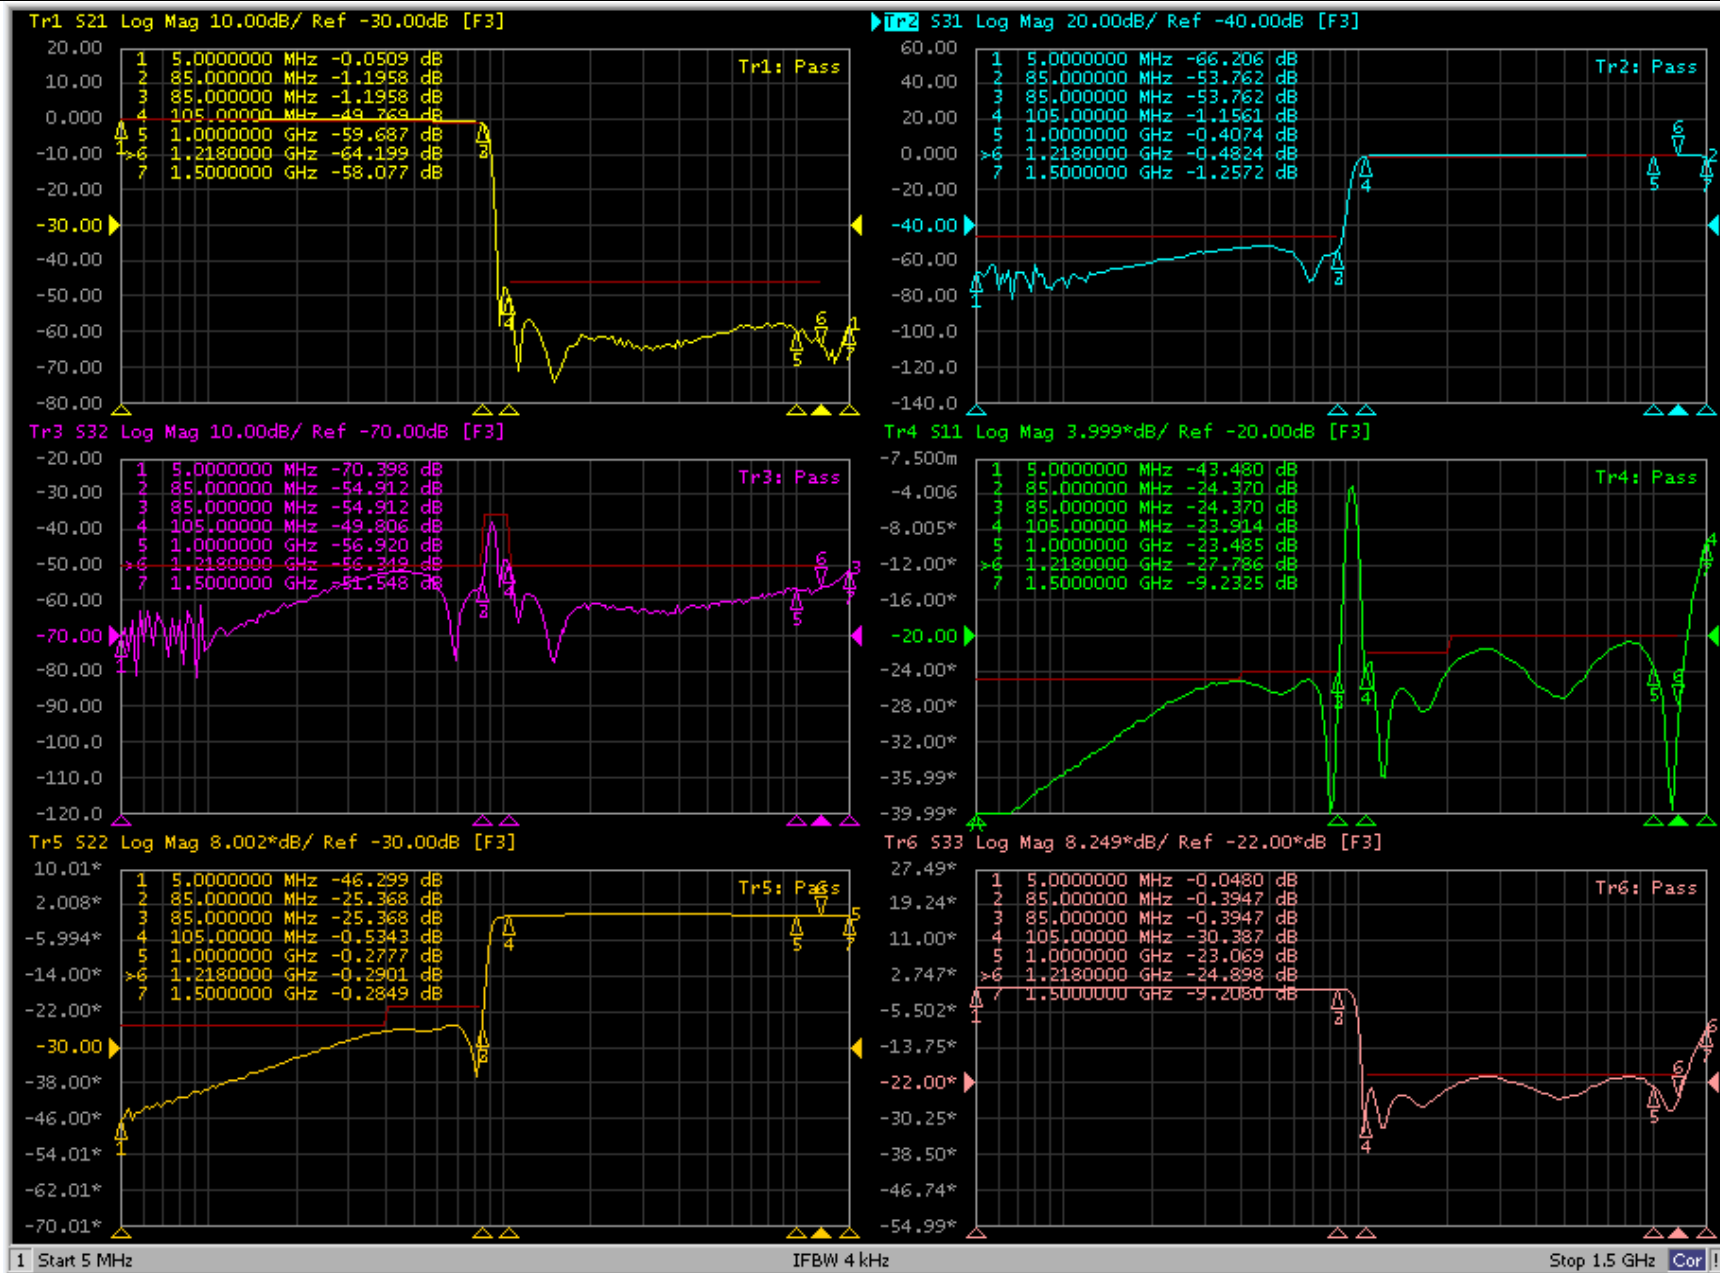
Tr1 S21 Log Mag 10.00dB/ Ref -30.00dB [F3]

20.00
10.00
0.000
-10.00
-20.00
-30.00
-40.00
-50.00
-60.00
-70.00
-80.00

1 5.0000000 MHz -0.0509 dB
2 85.000000 MHz -1.1958 dB
3 85.000000 MHz -1.1958 dB
4 105.00000 MHz -49.769 dB
5 1.0000000 GHz -59.687 dB
>6 1.2180000 GHz -64.199 dB
7 1.5000000 GHz -58.077 dB

Tr1: Pass

Tr2 S31 Log Mag 20.00dB/ Ref -40.00dB [F3]

60.00
40.00
20.00
0.000
-20.00
-40.00
-60.00
-80.00
-100.0
-120.0
-140.0

1 5.0000000 MHz -66.206 dB
2 85.000000 MHz -53.762 dB
3 85.000000 MHz -53.762 dB
4 105.00000 MHz -1.1561 dB
5 1.0000000 GHz -0.4074 dB
>6 1.2180000 GHz -0.4824 dB
7 1.5000000 GHz -1.2572 dB

Tr2: Pass

Tr3 S32 Log Mag 10.00dB/ Ref -70.00dB [F3]

-20.00
-30.00
-40.00
-50.00
-60.00
-70.00
-80.00
-90.00
-100.0
-110.0
-120.0

1 5.0000000 MHz -70.398 dB
2 85.000000 MHz -54.912 dB
3 85.000000 MHz -54.912 dB
4 105.00000 MHz -49.806 dB
5 1.0000000 GHz -56.920 dB
>6 1.2180000 GHz -56.349 dB
7 1.5000000 GHz -51.548 dB

Tr3: Pass

Tr4 S11 Log Mag 3.999*dB/ Ref -20.00dB [F3]

-7.500m
-4.006
-8.005*
-12.00*
-16.00*
-20.00
-24.00*
-28.00*
-32.00*
-35.99*
-39.99*

1 5.0000000 MHz -43.480 dB
2 85.000000 MHz -24.370 dB
3 85.000000 MHz -24.370 dB
4 105.00000 MHz -23.914 dB
5 1.0000000 GHz -23.485 dB
>6 1.2180000 GHz -27.786 dB
7 1.5000000 GHz -9.2325 dB

Tr4: Pass

Tr5 S22 Log Mag 8.002*dB/ Ref -30.00dB [F3]

10.01*
2.008*
-5.994*
-14.00*
-22.00*
-30.00
-38.00*
-46.00*
-54.01*
-62.01*
-70.01*

1 5.0000000 MHz -46.299 dB
2 85.000000 MHz -25.368 dB
3 85.000000 MHz -25.368 dB
4 105.00000 MHz -0.5343 dB
5 1.0000000 GHz -0.2777 dB
>6 1.2180000 GHz -0.2901 dB
7 1.5000000 GHz -0.2849 dB

Tr5: Pass

Tr6 S33 Log Mag 8.249*dB/ Ref -22.00*dB [F3]

27.49*
19.24*
11.00*
2.747*
-5.502*
-13.75*
-22.00*
-30.25*
-38.50*
-46.74*
-54.99*

1 5.0000000 MHz -0.0480 dB
2 85.000000 MHz -0.3947 dB
3 85.000000 MHz -0.3947 dB
4 105.00000 MHz -30.387 dB
5 1.0000000 GHz -23.069 dB
>6 1.2180000 GHz -24.898 dB
7 1.5000000 GHz -9.2080 dB

Tr6: Pass

1 Start 5 MHz IFBW 4 kHz Stop 1.5 GHz Cor